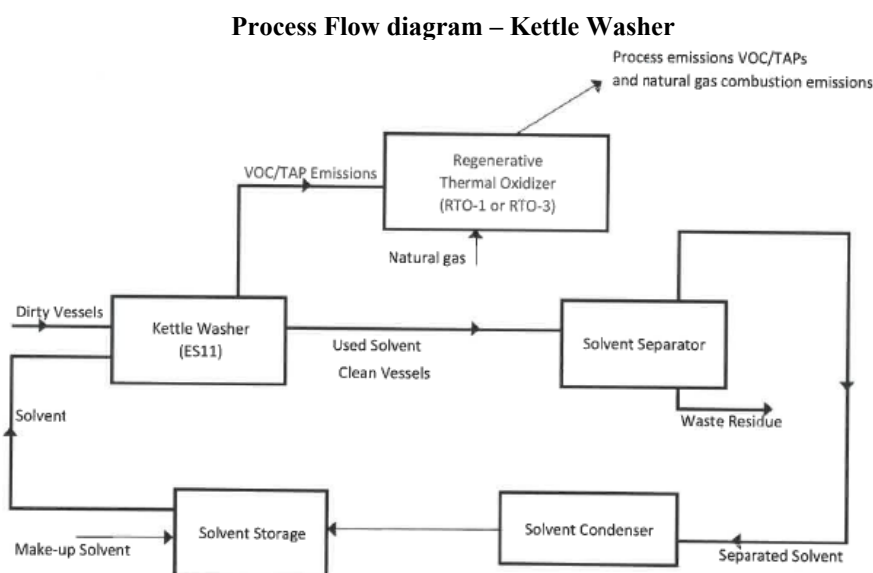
Process Flow diagram – Kettle Washer

Process emissions VOC/TAPs and natural gas combustion emissions

VOC/TAP Emissions

Regenerative Thermal Oxidizer (RTO-1 or RTO-3)

Natural gas

Dirty Vessels

Kettle Washer (ES11)

Used Solvent

Clean Vessels

Solvent Separator

Waste Residue

Solvent

Make-up Solvent

Solvent Storage

Solvent Condenser

Separated Solvent